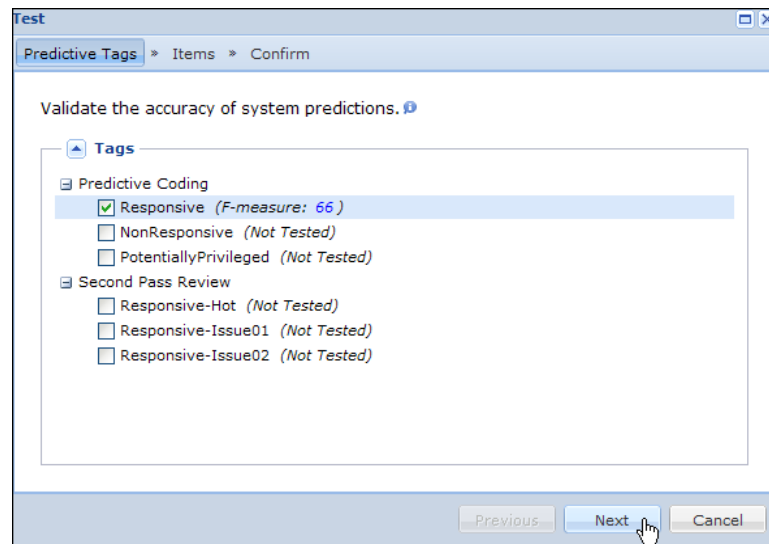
Test

Predictive Tags » Items » Confirm

Validate the accuracy of system predictions.

Tags

Predictive Coding
Responsive *(F-measure: 66 )*
NonResponsive *(Not Tested)*
PotentiallyPrivileged *(Not Tested)*

Second Pass Review
Responsive-Hot *(Not Tested)*
Responsive-Issue01 *(Not Tested)*
Responsive-Issue02 *(Not Tested)*

Previous Next Cancel